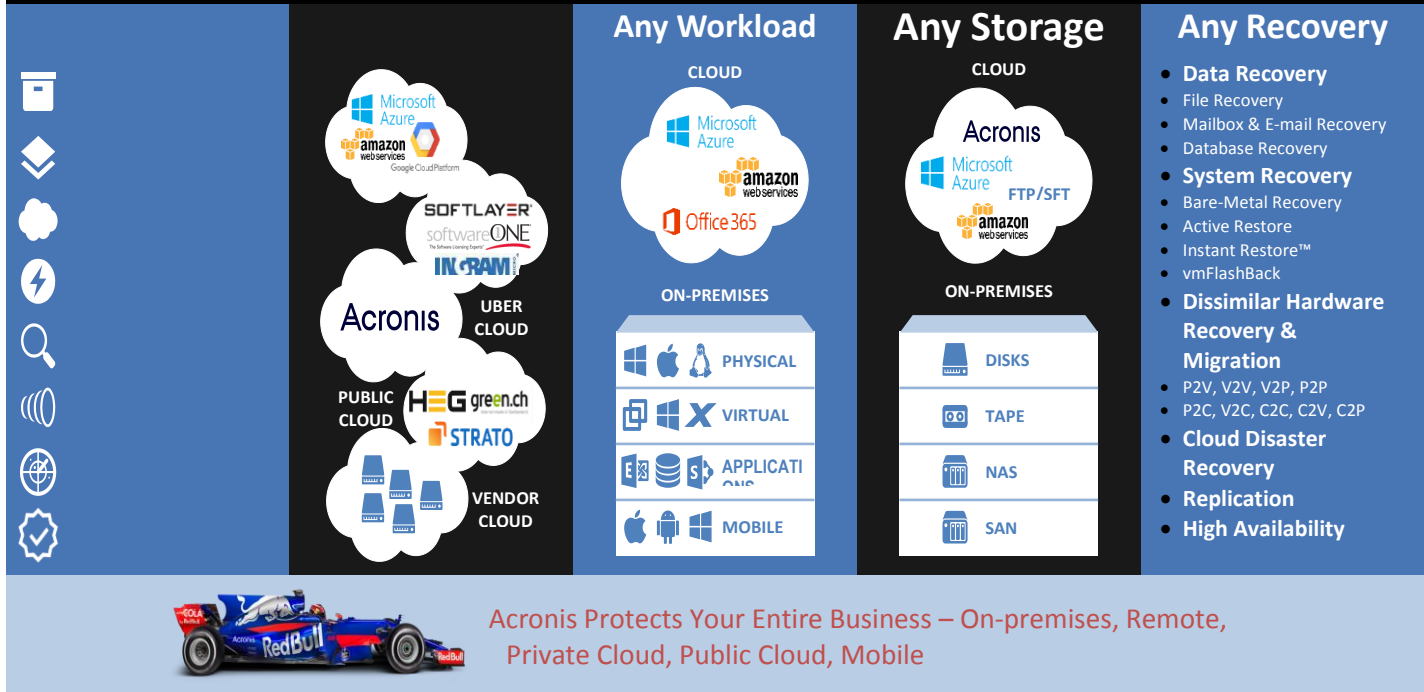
Microsoft Azure
amazon web services
Google Cloud Platform

SOFTLAYER
softwareONE
The Software Licensing Experts
INGRAM

Acronis
UBER CLOUD

PUBLIC CLOUD
HEG green.ch
STRATO

VENDOR CLOUD

Any Workload

CLOUD
Microsoft Azure
amazon web services
Office 365

ON-PREMISES
PHYSICAL
VIRTUAL
APPLICATI ONS
MOBILE

Any Storage

CLOUD
Acronis
Microsoft Azure
FTP/SFT
amazon web services

ON-PREMISES
DISKS
TAPE
NAS
SAN

Any Recovery

- Data Recovery
- File Recovery
- Mailbox & E-mail Recovery
- Database Recovery
- System Recovery
- Bare-Metal Recovery
- Active Restore
- Instant Restore™
- vmFlashBack
- Dissimilar Hardware Recovery & Migration
- P2V, V2V, V2P, P2P
- P2C, V2C, C2C, C2V, C2P
- Cloud Disaster Recovery
- Replication
- High Availability

Acronis
Red Bull

Acronis Protects Your Entire Business – On-premises, Remote, Private Cloud, Public Cloud, Mobile